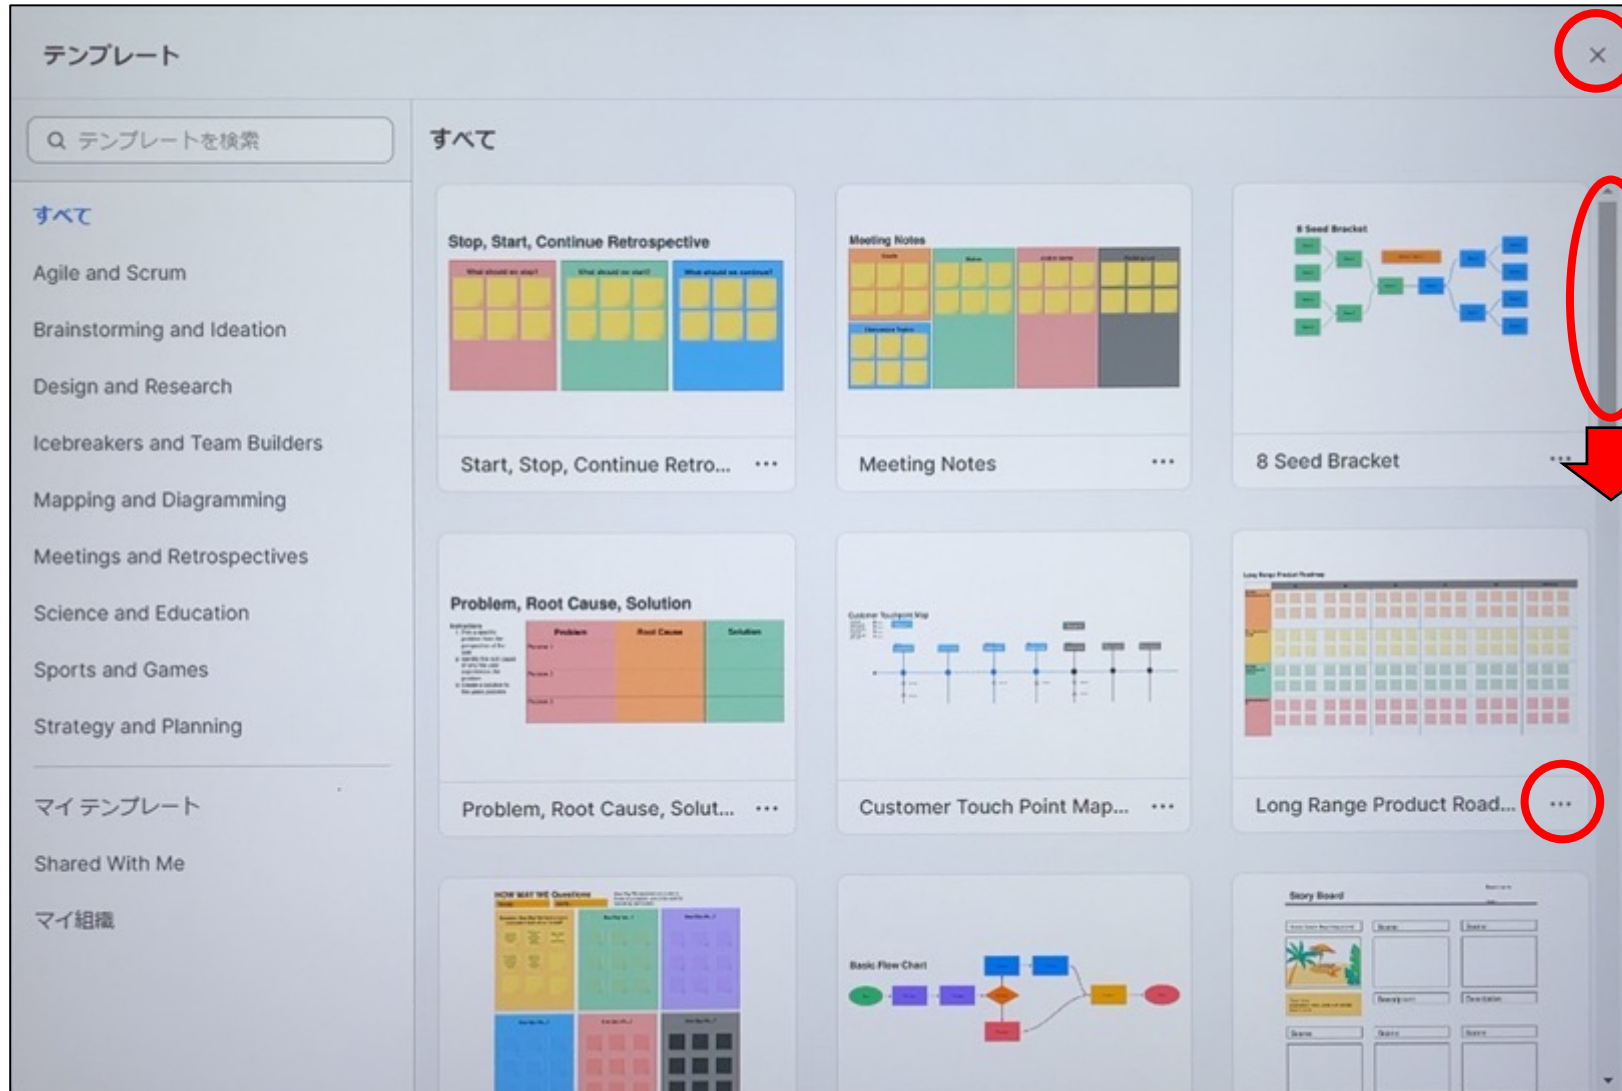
テンプレート

×

テンプレートを検索

すべて

Agile and Scrum

Brainstorming and Ideation

Design and Research

Icebreakers and Team Builders

Mapping and Diagramming

Meetings and Retrospectives

Science and Education

Sports and Games

Strategy and Planning

マイ テンプレート

Shared With Me

マイ組織

すべて

Stop, Start, Continue Retrospective

What should we stop? | What should we start? | What should we continue?

Start, Stop, Continue Retro... ···

Meeting Notes

Meeting Notes ···

8 Seed Bracket

8 Seed Bracket ···

Problem, Root Cause, Solution

Problem | Root Cause | Solution

Problem, Root Cause, Solut... ···

Customer Touchpoint Map

Customer Touch Point Map... ···

Long Range Product Roadmap

Long Range Product Road... ···

HOW MIGHT WE Questions

Basic Flow Chart

Story Board